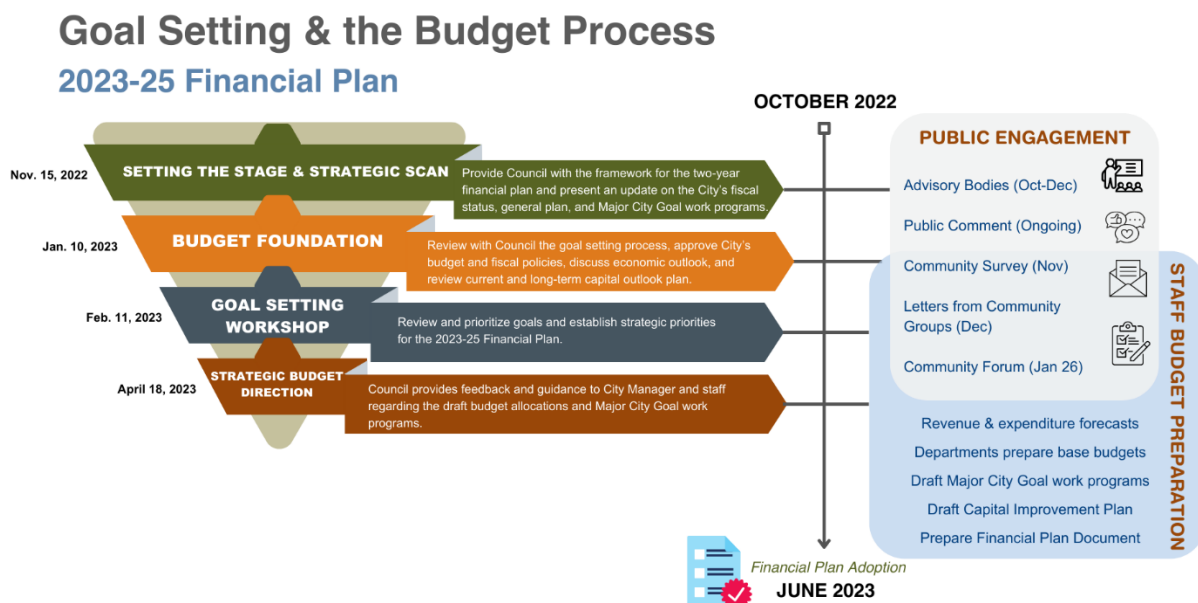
Goal Setting & the Budget Process

2023-25 Financial Plan

OCTOBER 2022

Nov. 15, 2022

SETTING THE STAGE & STRATEGIC SCAN

Provide Council with the framework for the two-year financial plan and present an update on the City's fiscal status, general plan, and Major City Goal work programs.

Jan. 10, 2023

BUDGET FOUNDATION

Review with Council the goal setting process, approve City's budget and fiscal policies, discuss economic outlook, and review current and long-term capital outlook plan.

Feb. 11, 2023

GOAL SETTING WORKSHOP

Review and prioritize goals and establish strategic priorities for the 2023-25 Financial Plan.

April 18, 2023

STRATEGIC BUDGET DIRECTION

Council provides feedback and guidance to City Manager and staff regarding the draft budget allocations and Major City Goal work programs.

PUBLIC ENGAGEMENT

Advisory Bodies (Oct-Dec)

Public Comment (Ongoing)

Community Survey (Nov)

Letters from Community Groups (Dec)

Community Forum (Jan 26)

STAFF BUDGET PREPARATION

Revenue & expenditure forecasts

Departments prepare base budgets

Draft Major City Goal work programs

Draft Capital Improvement Plan

Prepare Financial Plan Document

Financial Plan Adoption

JUNE 2023